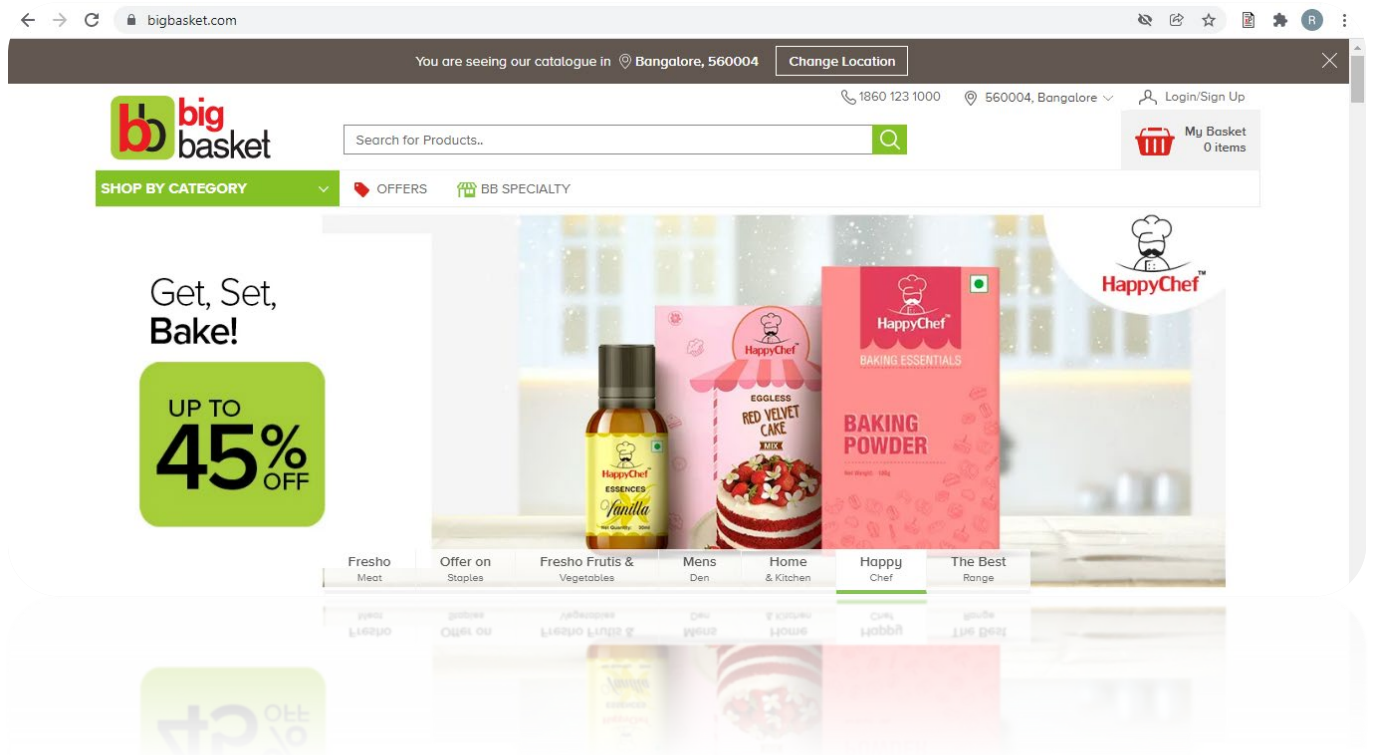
bigbasket.com

You are seeing our catalogue in Bangalore, 560004 Change Location

1860 123 1000 560004, Bangalore Login/Sign Up

bb big basket

Search for Products..

My Basket 0 items

SHOP BY CATEGORY

OFFERS

BB SPECIALTY

Get, Set, Bake!

UP TO 45% OFF

HappyChef

HappyChef ESSENCES Vanilla

HappyChef EGGLESS RED VELVET CAKE MIX

HappyChef BAKING ESSENTIALS BAKING POWDER

Fresho Meat

Offer on Staples

Fresho Frutis & Vegetables

Mens Den

Home & Kitchen

Happy Chef

The Best Range